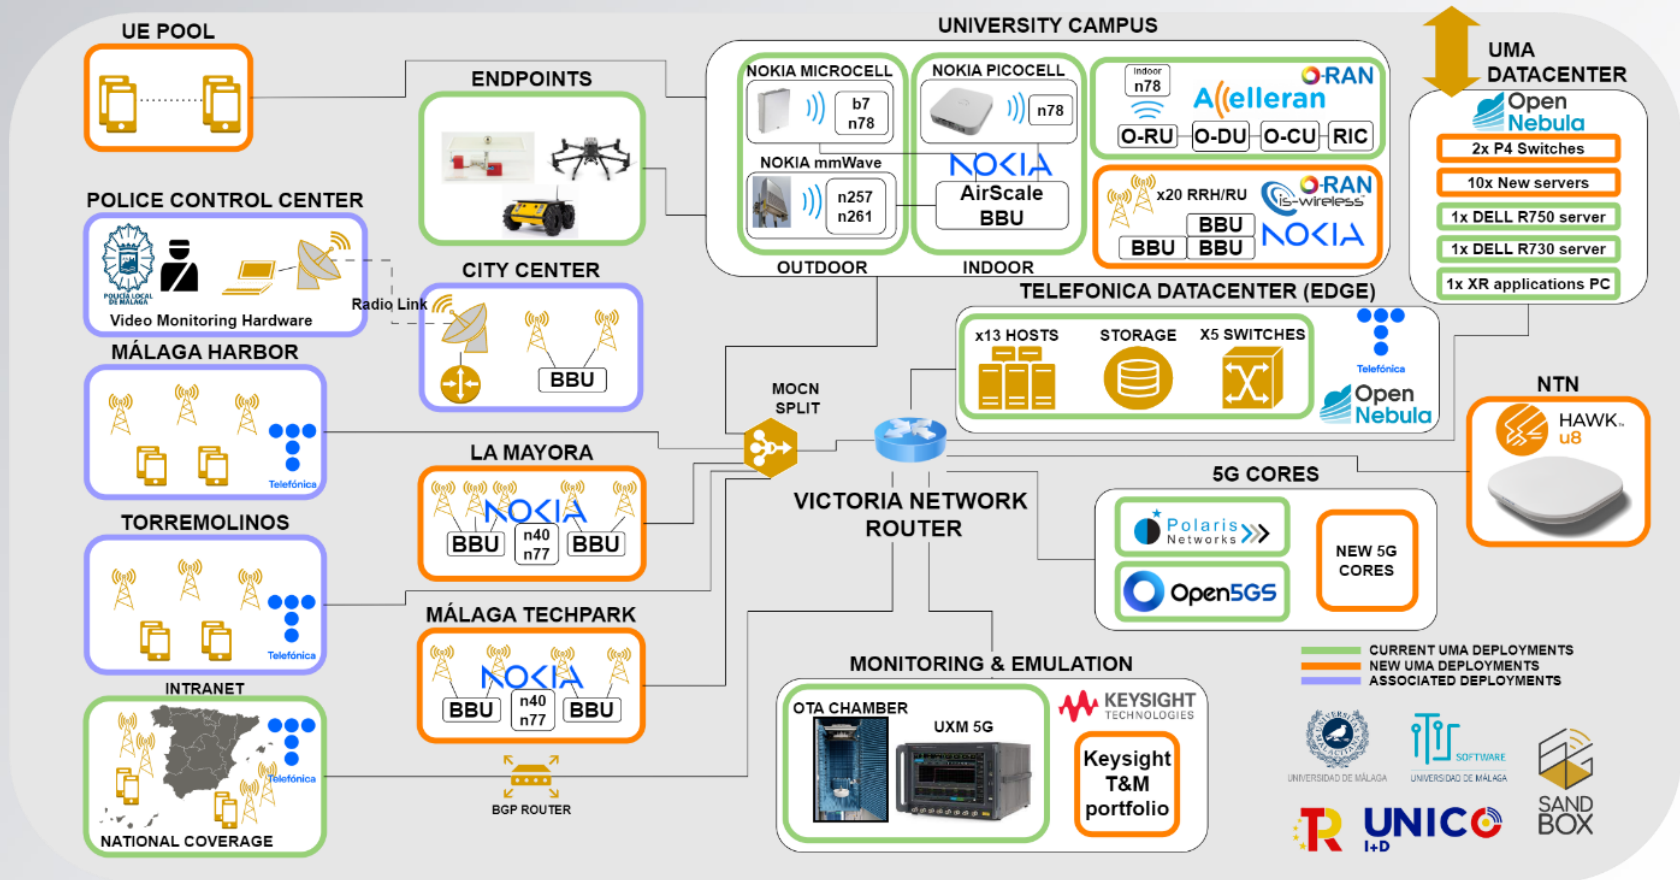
UE POOL

ENDPOINTS

UNIVERSITY CAMPUS

NOKIA MICROCELL
b7
n78

NOKIA PICOCELL
n78

Indoor
n78

O-RAN

Accelleran

O-RU O-DU O-CU RIC

NOKIA mmWave
n257
n261

NOKIA
AirScale
BBU

x20 RRH/RU
O-RAN
is-wireless

BBU
BBU BBU
NOKIA

OUTDOOR
INDOOR

UMA
DATACENTER

Open
Nebula

2x P4 Switches
10x New servers
1x DELL R750 server
1x DELL R730 server
1x XR applications PC

POLICE CONTROL CENTER

POLICIA LOCAL DE MALAGA

Video Monitoring Hardware

Radio Link

CITY CENTER

BBU

TELEFONICA DATACENTER (EDGE)

x13 HOSTS
STORAGE
X5 SWITCHES

Telefónica
Open
Nebula

MÁLAGA HARBOR

Telefónica

MOCN
SPLIT

NTN

HAWK
u8

LA MAYORA

NOKIA
BBU
n40
n77
BBU

VICTORIA NETWORK
ROUTER

5G CORES

Polaris
Networks

Open5GS

NEW 5G
CORES

TORREMOLINOS

Telefónica

MÁLAGA TECHPARK

NOKIA
BBU
n40
n77
BBU

INTRANET

Telefónica

NATIONAL COVERAGE

BGP ROUTER

MONITORING & EMULATION

OTA CHAMBER
UXM 5G

KEYSIGHT
TECHNOLOGIES

Keysight
T&M
portfolio

CURRENT UMA DEPLOYMENTS
NEW UMA DEPLOYMENTS
ASSOCIATED DEPLOYMENTS

UNIVERSIDAD DE MÁLAGA
SOFTWARE
UNIVERSIDAD DE MÁLAGA

SAND
BOX

UNICO
I+D